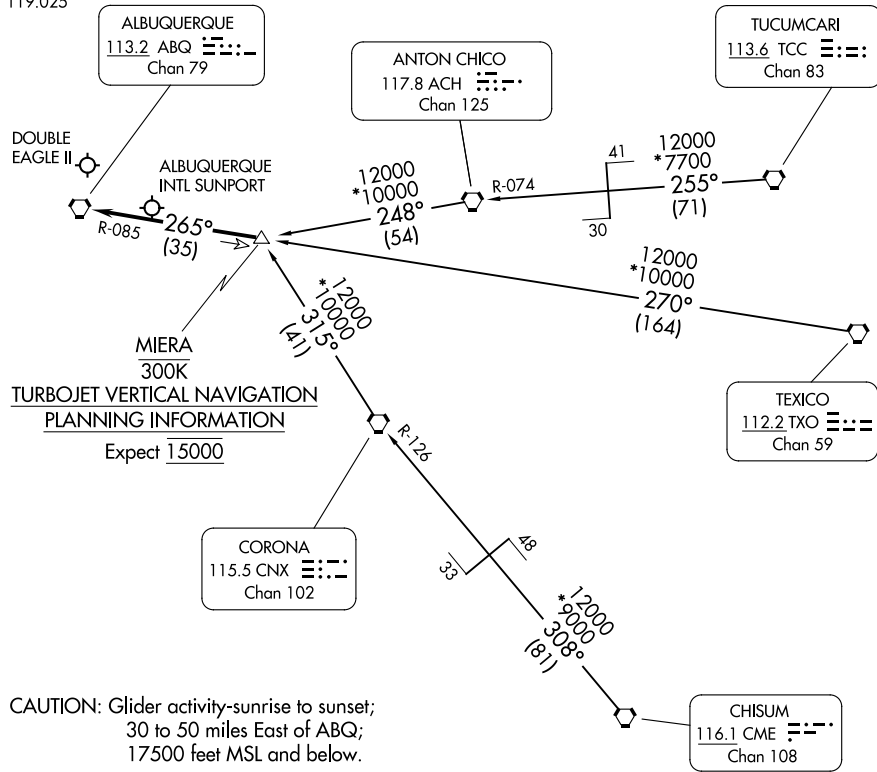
119.025

ALBUQUERQUE
113.2 ABQ
Chan 79

ANTON CHICO
117.8 ACH
Chan 125

TUCUMCARI
113.6 TCC
Chan 83

DOUBLE EAGLE II

ALBUQUERQUE INTL SUNPORT

12000
*10000
248°
(54)

R-074

41
30

12000
*7700
255°
(71)

R-085
265°
(35)

12000
*10000
270°
(164)

*12000
10000
315°
(41)

MIERA
300K
TURBOJET VERTICAL NAVIGATION
PLANNING INFORMATION
Expect 15000

TEXICO
112.2 TXO
Chan 59

R-126

CORONA
115.5 CNX
Chan 102

48
33

*12000
9000
308°
(81)

CAUTION: Glider activity-sunrise to sunset;
30 to 50 miles East of ABQ;
17500 feet MSL and below.

CHISUM
116.1 CME
Chan 108